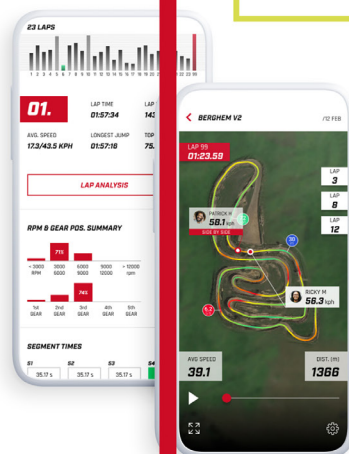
23 LAPS

1 2 3 4 5 6 7 8 9 10 11 12 13 14 15 16 17 18 19 20 21 22 23

01.

LAP TIME
01:57:34

LAP

AVG. SPEED
17.3/43.5 KPH

LONGEST JUMP
01:57:16

TOP
75.

LAP ANALYSIS

RPM & GEAR POS. SUMMARY

775

< 3000 RPM
3000 6000
6000 9000
9000 12000
> 12000 rpm

745

1st GEAR
2nd GEAR
3rd GEAR
4th GEAR
5th GEAR

SEGMENT TIMES

S1
35.17 s
S2
35.17 s
S3
35.17 s
S4

BERGHEM V2
/12 FEB

LAP 99
01:23.59

LAP
3
LAP
8
LAP
12

PATRICK H
58.1 kph
SIDE BY SIDE

30

RICKY M
56.3 kph

AVG SPEED
39.1

DIST. (m)
1366